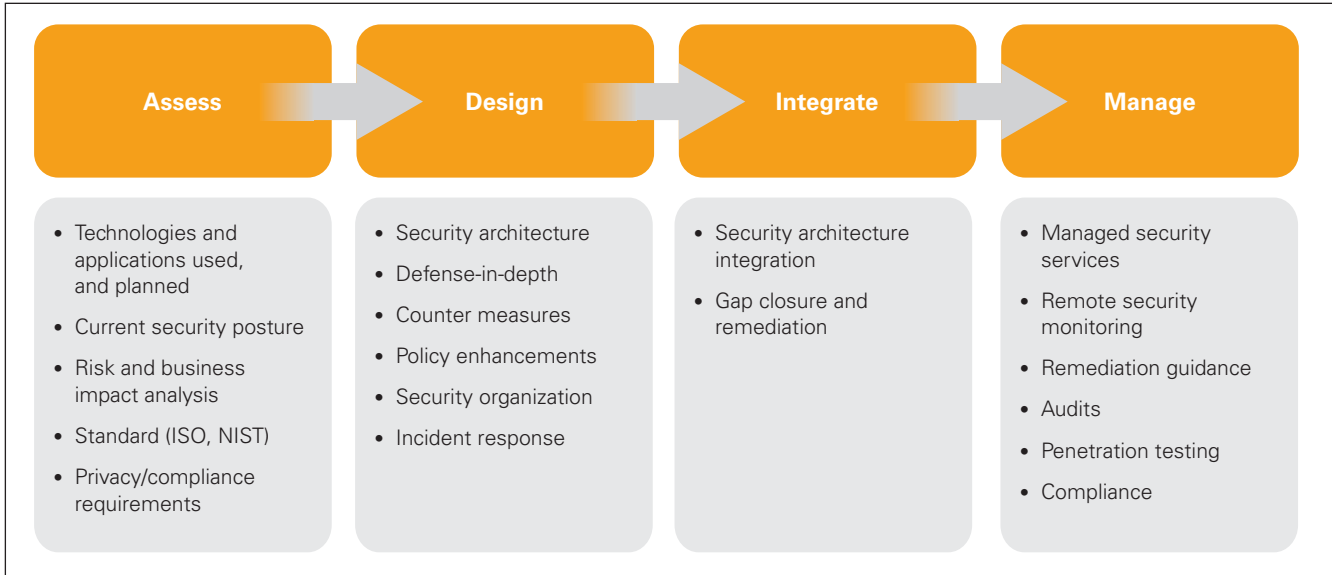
Assess

Design

Integrate

Manage

• Technologies and applications used, and planned
• Current security posture
• Risk and business impact analysis
• Standard (ISO, NIST)
• Privacy/compliance requirements

• Security architecture
• Defense-in-depth
• Counter measures
• Policy enhancements
• Security organization
• Incident response

• Security architecture integration
• Gap closure and remediation

• Managed security services
• Remote security monitoring
• Remediation guidance
• Audits
• Penetration testing
• Compliance